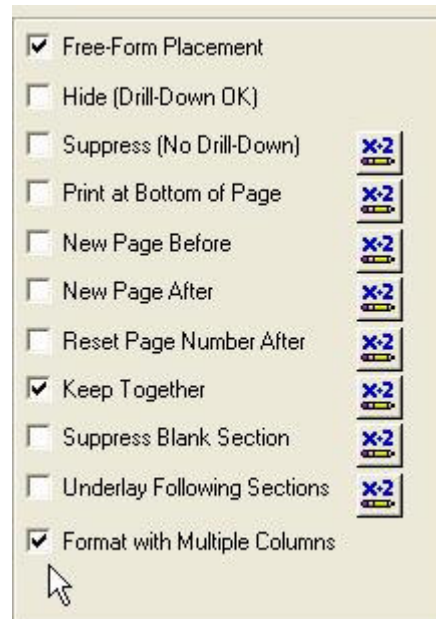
Free-Form Placement

Hide (Drill-Down OK)

Suppress (No Drill-Down) x·2

Print at Bottom of Page x·2

New Page Before x·2

New Page After x·2

Reset Page Number After x·2

Keep Together x·2

Suppress Blank Section x·2

Underlay Following Sections x·2

Format with Multiple Columns